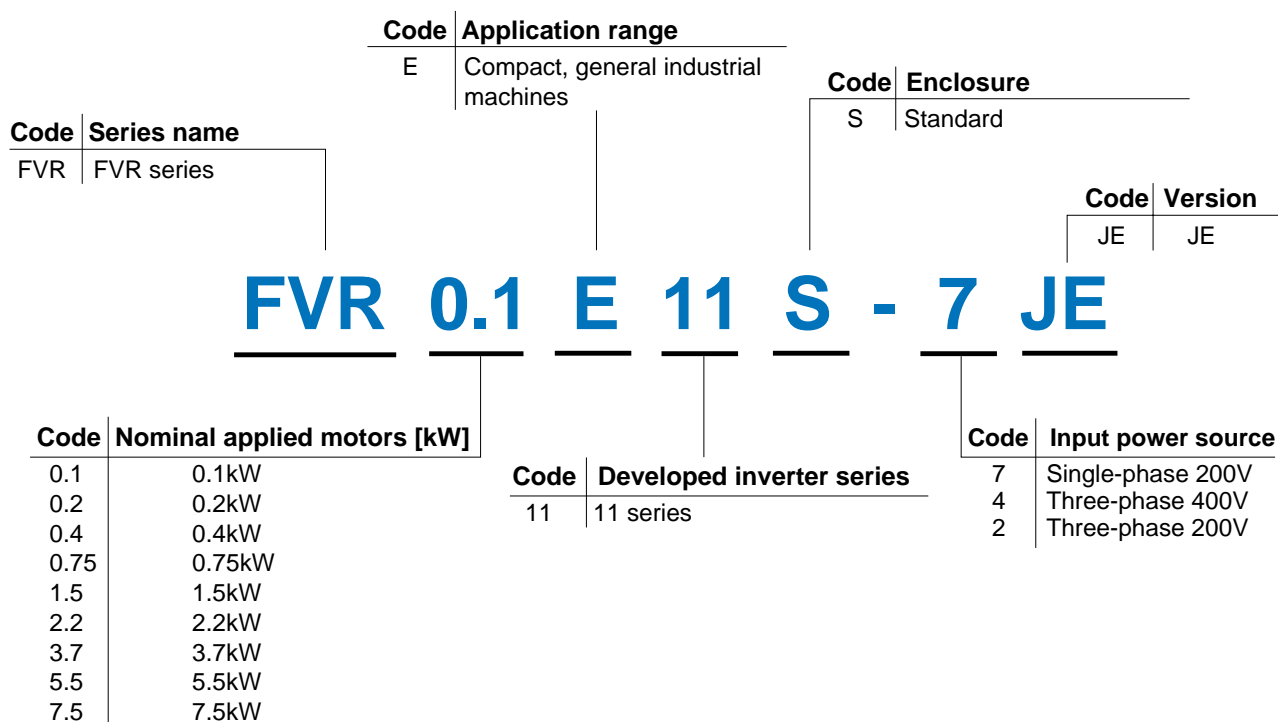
| Code | Application range |
|---|---|
| E | Compact, general industrial machines |

| Code | Enclosure |
|---|---|
| S | Standard |

| Code | Series name |
|---|---|
| FVR | FVR series |

| Code | Version |
|---|---|
| JE | JE |

FVR 0.1 E 11 S - 7 JE

| Code | Nominal applied motors [kW] |
|---|---|
| 0.1 | 0.1kW |
| 0.2 | 0.2kW |
| 0.4 | 0.4kW |
| 0.75 | 0.75kW |
| 1.5 | 1.5kW |
| 2.2 | 2.2kW |
| 3.7 | 3.7kW |
| 5.5 | 5.5kW |
| 7.5 | 7.5kW |

| Code | Developed inverter series |
|---|---|
| 11 | 11 series |

| Code | Input power source |
|---|---|
| 7 | Single-phase 200V |
| 4 | Three-phase 400V |
| 2 | Three-phase 200V |